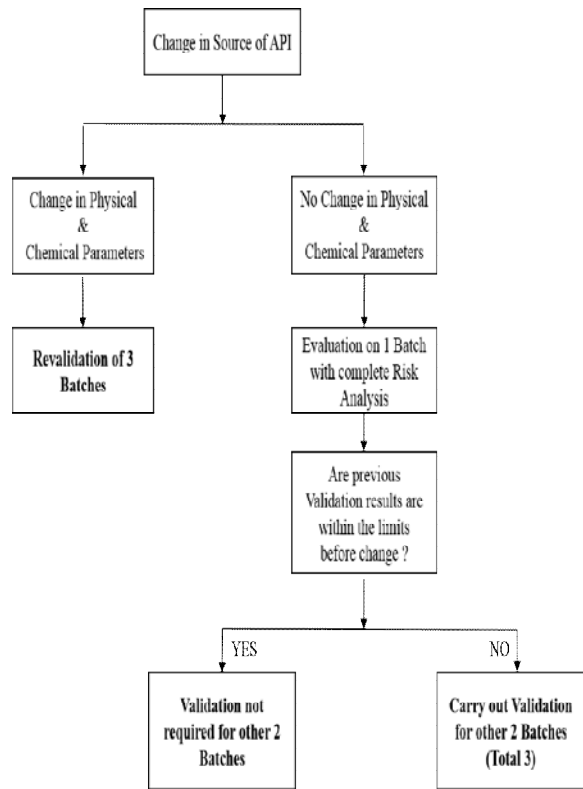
Change in Source of API

Change in Physical & Chemical Parameters

Revalidation of 3 Batches

No Change in Physical & Chemical Parameters

Evaluation on 1 Batch with complete Risk Analysis

Are previous Validation results are within the limits before change ?

YES

NO

Validation not required for other 2 Batches

Carry out Validation for other 2 Batches (Total 3)